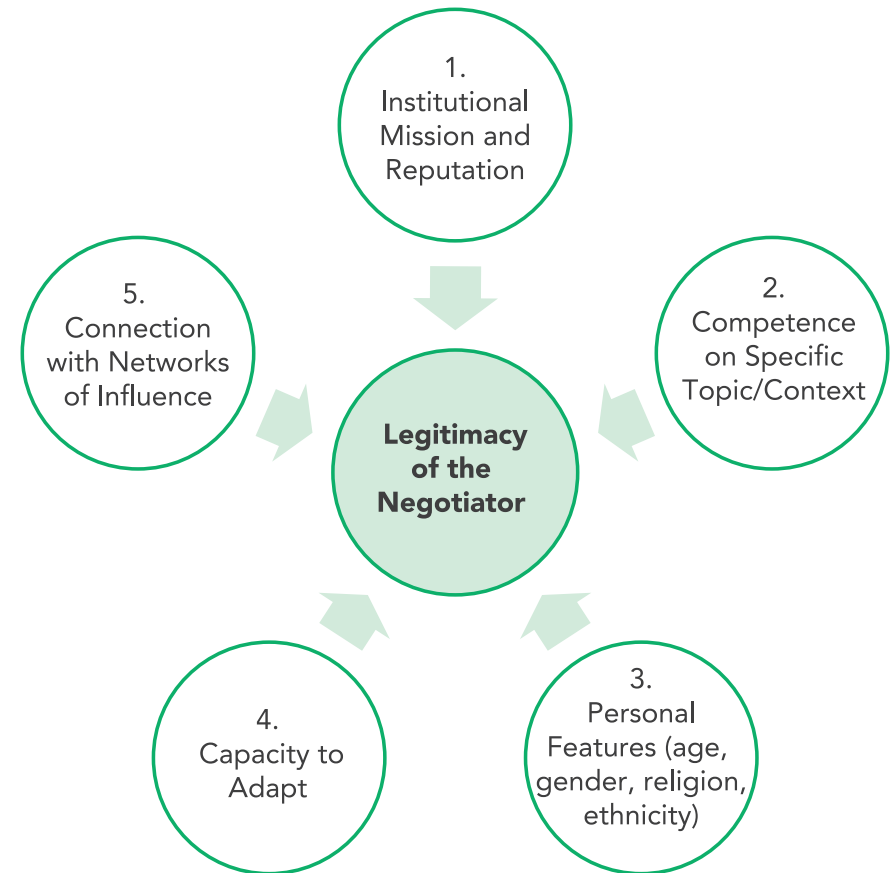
1. Institutional Mission and Reputation

5. Connection with Networks of Influence

2. Competence on Specific Topic/Context

Legitimacy of the Negotiator

4. Capacity to Adapt

3. Personal Features (age, gender, religion, ethnicity)